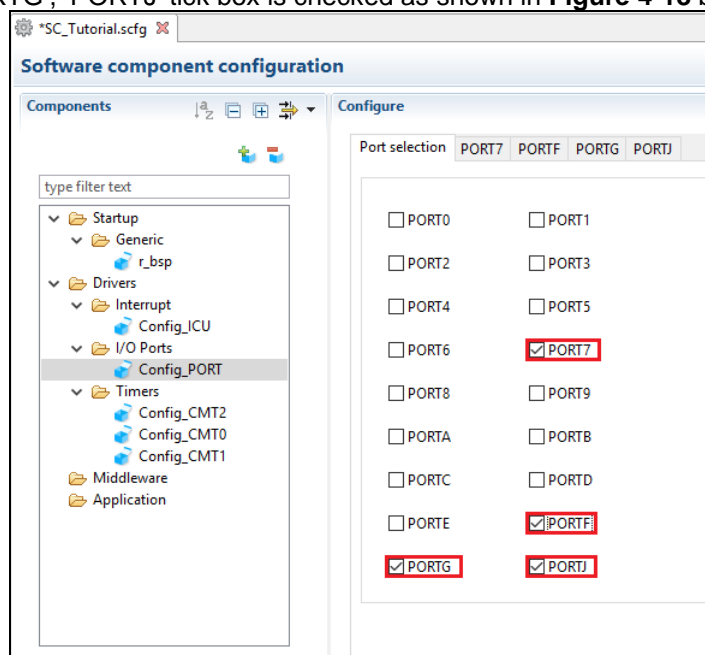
RTG', 'PORTJ' tick box is checked as shown in **Figure 4-10** b

*SC_Tutorial.scfg

Software component configuration

Components

type filter text

Startup
Generic
r_bsp
Drivers
Interrupt
Config_ICU
I/O Ports
Config_PORT
Timers
Config_CMT2
Config_CMT0
Config_CMT1
Middleware
Application

Configure

Port selection | PORT7 | PORTF | PORTG | PORTJ

PORT0 PORT1
PORT2 PORT3
PORT4 PORT5
PORT6 PORT7
PORT8 PORT9
PORTA PORTB
PORTC PORTD
PORTE PORTF
PORTG PORTJ